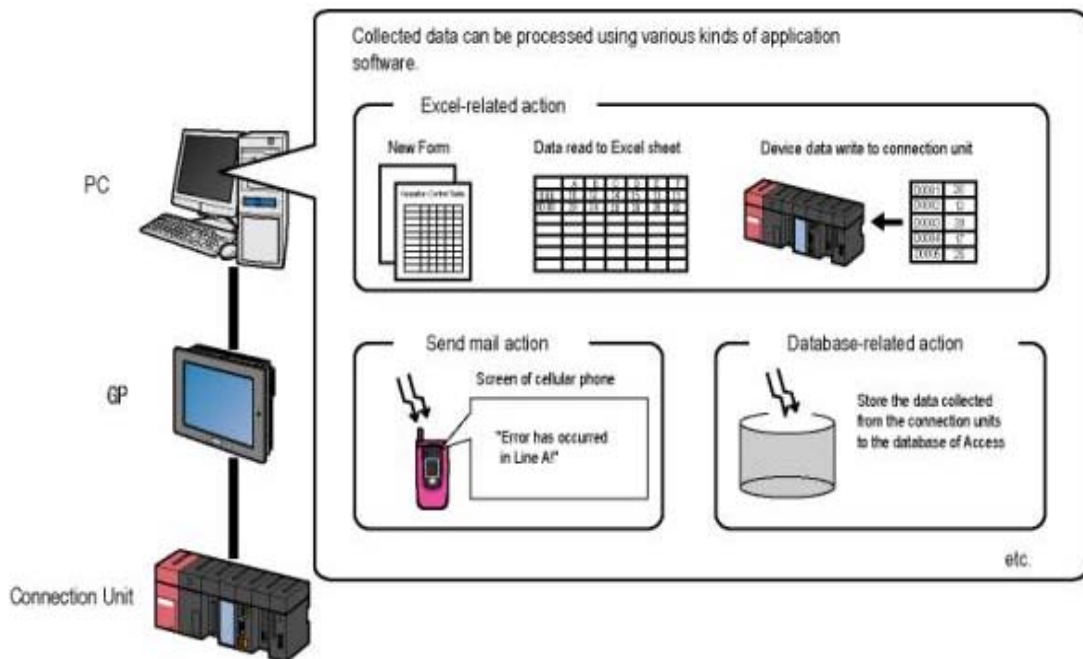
Collected data can be processed using various kinds of application software.

Excel-related action

New Form

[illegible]

Data read to Excel sheet

Device data write to connection unit

| D0001 | 20 |
|---|---|
| D0002 | 12 |
| D0003 | 28 |
| D0004 | 17 |
| D0005 | 25 |

PC

Send mail action

Screen of cellular phone

"Error has occurred in Line A!"

Database-related action

Store the data collected from the connection units to the database of Access

GP

etc.

Connection Unit